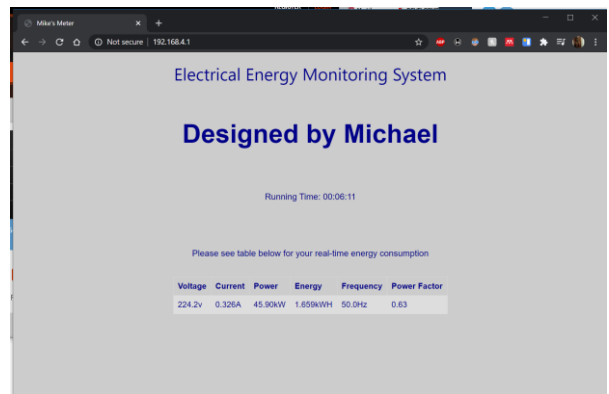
Mike's Meter
Not secure | 192.168.4.1

Electrical Energy Monitoring System

Designed by Michael

Running Time: 00:06:11

Please see table below for your real-time energy consumption

| Voltage | Current | Power | Energy | Frequency | Power Factor |
|---|---|---|---|---|---|
| 224.2v | 0.326A | 45.90kW | 1.659kWH | 50.0Hz | 0.63 |